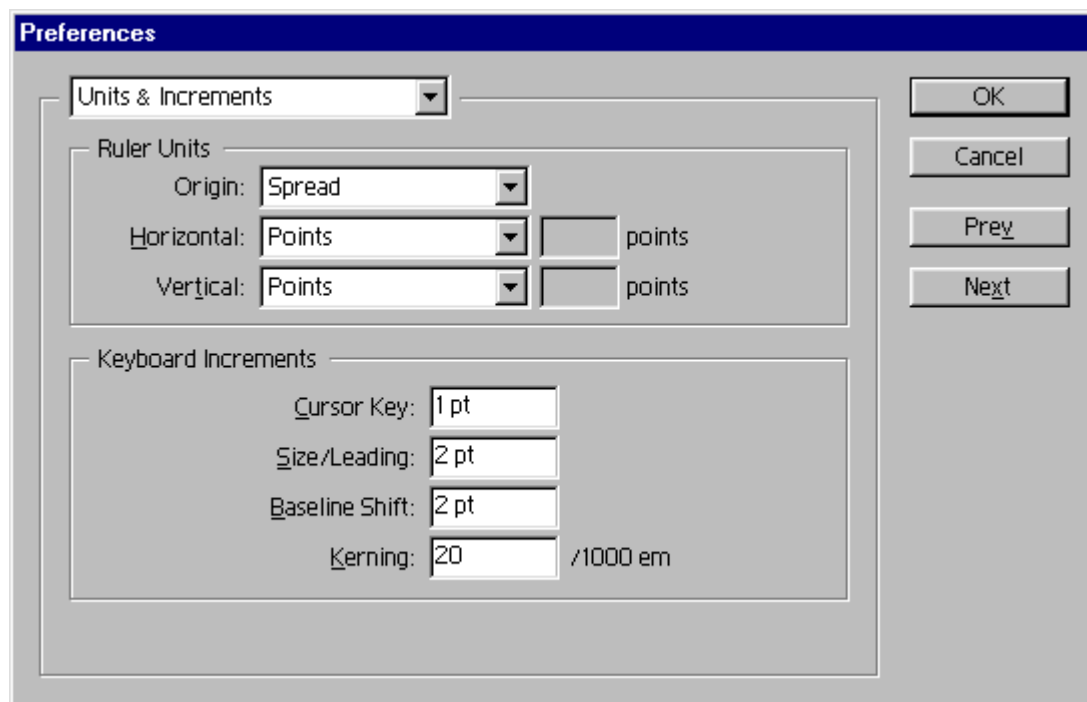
Preferences

Units & Increments

Ruler Units

Origin: Spread

Horizontal: Points points

Vertical: Points points

Keyboard Increments

Cursor Key: 1 pt

Size/Leading: 2 pt

Baseline Shift: 2 pt

Kerning: 20 /1000 em

OK

Cancel

Prev

Next